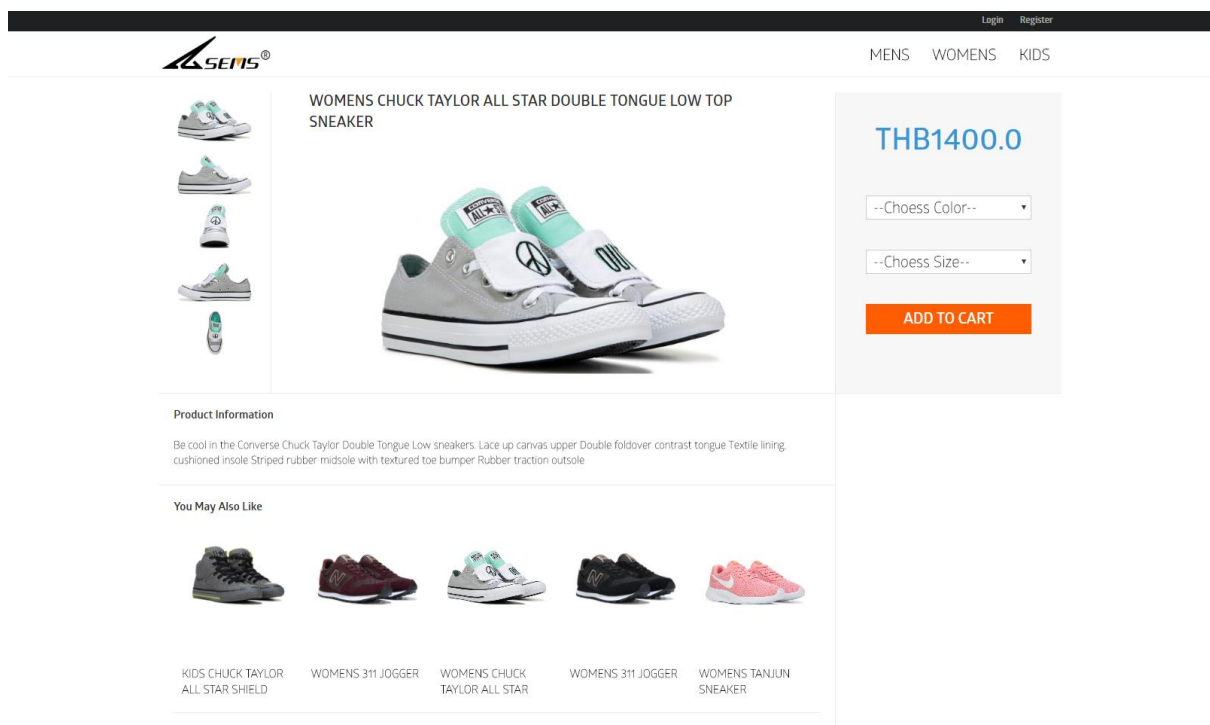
Login Register

SEMS®

MENS WOMENS KIDS

WOMENS CHUCK TAYLOR ALL STAR DOUBLE TONGUE LOW TOP SNEAKER

THB1400.0

--Choess Color--

--Choess Size--

ADD TO CART

Product Information

Be cool in the Converse Chuck Taylor Double Tongue Low sneakers. Lace up canvas upper Double foldover contrast tongue Textile lining, cushioned insole Striped rubber midsole with textured toe bumper Rubber traction outsole

You May Also Like

KIDS CHUCK TAYLOR ALL STAR SHIELD

WOMENS 311 JOGGER

WOMENS CHUCK TAYLOR ALL STAR

WOMENS 311 JOGGER

WOMENS TANJUN SNEAKER